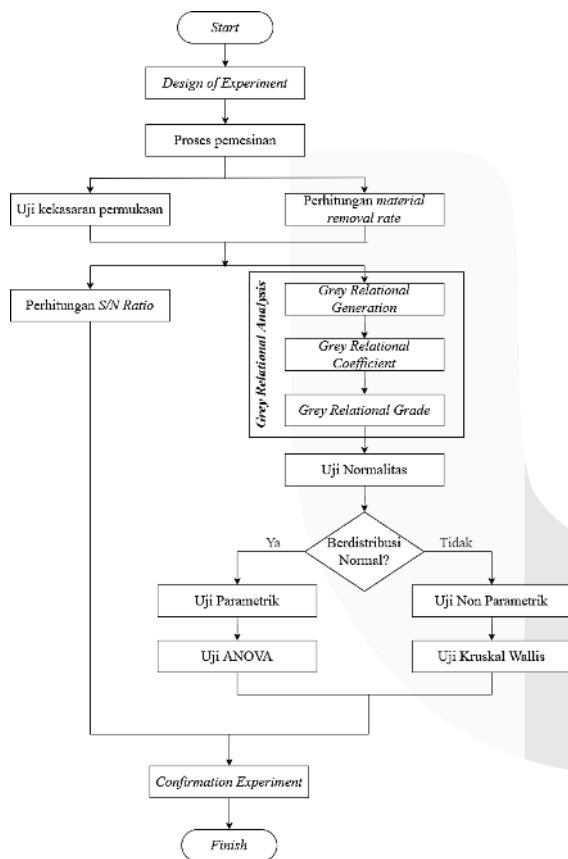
Start

Design of Experiment

Proses pemesinan

Uji kekasaran permukaan

Perhitungan material removal rate

Perhitungan S/N Ratio

Grey Relational Analysis

Grey Relational Generation

Grey Relational Coefficient

Grey Relational Grade

Uji Normalitas

Berdistribusi Normal?

Ya

Tidak

Uji Parametrik

Uji Non Parametrik

Uji ANOVA

Uji Kruskal Wallis

Confirmation Experiment

Finish